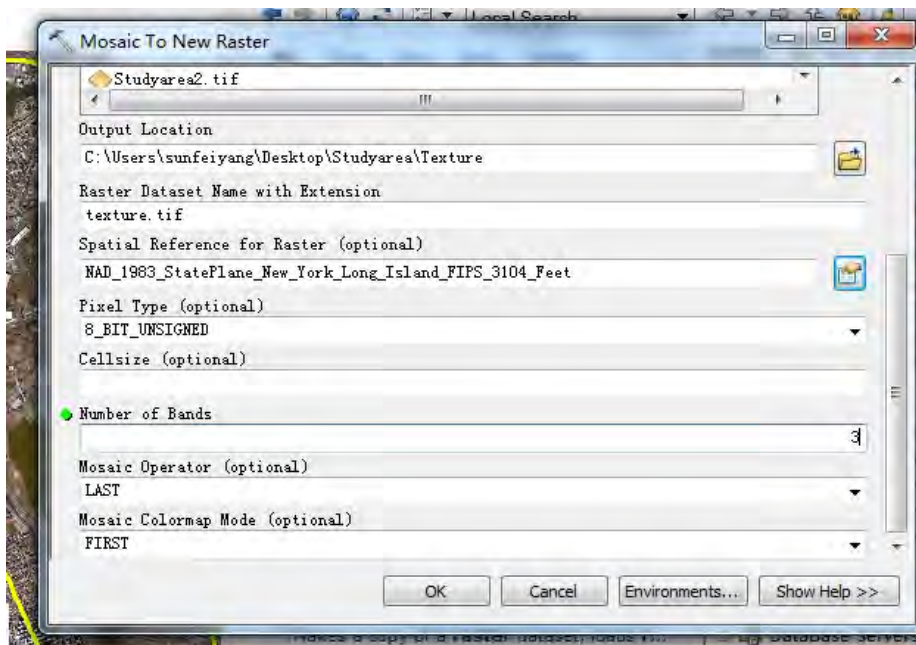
Local Search

Mosaic To New Raster

Studyarea2.tif

Output Location

C:\Users\sunfeiyang\Desktop\Studyarea\Texture

Raster Dataset Name with Extension

texture.tif

Spatial Reference for Raster (optional)

NAD_1983_StatePlane_New_York_Long_Island_FIPS_3104_Feet

Pixel Type (optional)

8_BIT_UNSIGNED

Cellsize (optional)

Number of Bands

3

Mosaic Operator (optional)

LAST

Mosaic Colormap Mode (optional)

FIRST

OK Cancel Environments... Show Help >>

Makes a copy of a raster dataset, loads in... Database Servers